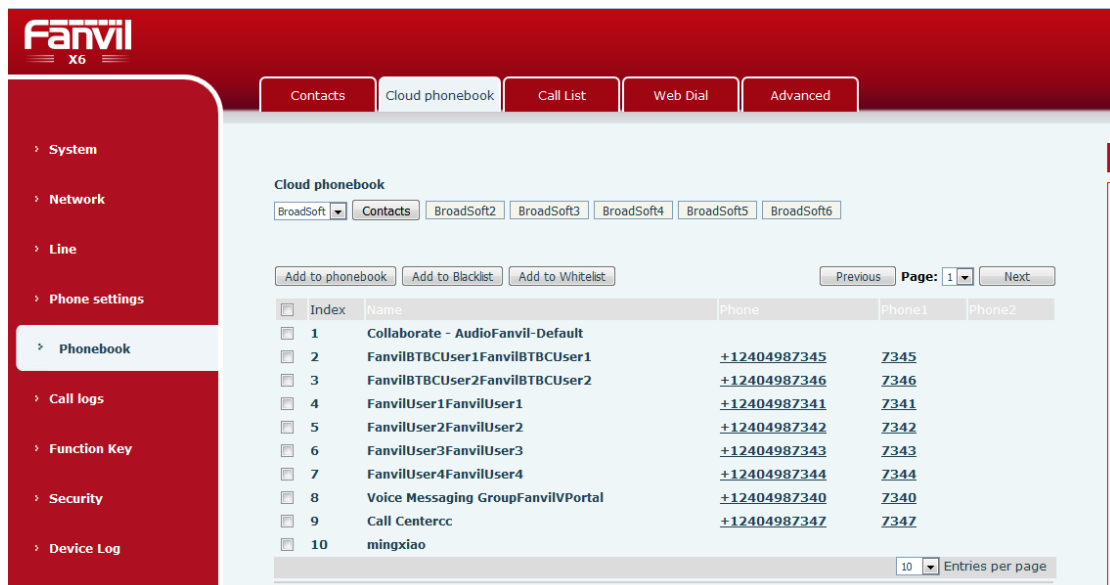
Fanvil
X6

Contacts | Cloud phonebook | Call List | Web Dial | Advanced

› System
› Network
› Line
› Phone settings
› Phonebook
› Call logs
› Function Key
› Security
› Device Log

Cloud phonebook

BroadSoft | Contacts | BroadSoft2 | BroadSoft3 | BroadSoft4 | BroadSoft5 | BroadSoft6

Add to phonebook | Add to Blacklist | Add to Whitelist

Previous | Page: 1 | Next

| | Index | Name | Phone | Phone1 | Phone2 |
|---|---|---|---|---|---|
| | 1 | Collaborate - AudioFanvil-Default | | | |
| | 2 | FanvilBTBCUser1FanvilBTBCUser1 | +12404987345 | 7345 | |
| | 3 | FanvilBTBCUser2FanvilBTBCUser2 | +12404987346 | 7346 | |
| | 4 | FanvilUser1FanvilUser1 | +12404987341 | 7341 | |
| | 5 | FanvilUser2FanvilUser2 | +12404987342 | 7342 | |
| | 6 | FanvilUser3FanvilUser3 | +12404987343 | 7343 | |
| | 7 | FanvilUser4FanvilUser4 | +12404987344 | 7344 | |
| | 8 | Voice Messaging GroupFanvilVPortal | +12404987340 | 7340 | |
| | 9 | Call Centercc | +12404987347 | 7347 | |
| | 10 | mingxiao | | | |

10 Entries per page